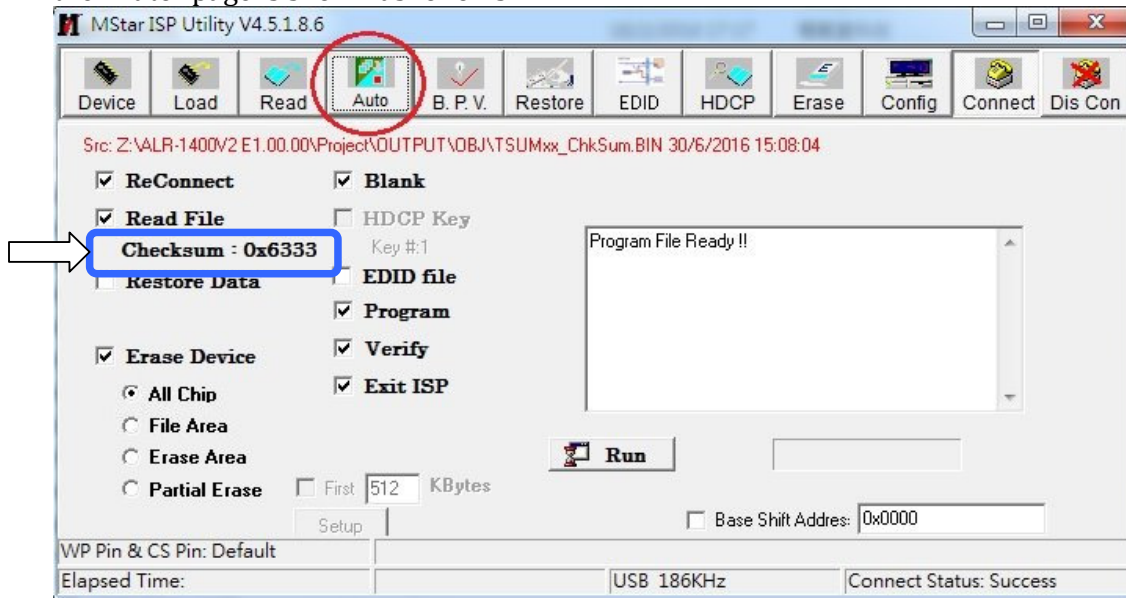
MStar ISP Utility V4.5.1.8.6

Device Load Read Auto B. P. V. Restore EDID HDCP Erase Config Connect Dis Con

Src: Z:\ALR-1400V2 E1.00.00\Project\OUTPUT\OBJ\TSUMxx_ChkSum.BIN 30/6/2016 15:08:04

☑ ReConnect
☑ Read File
Checksum : 0x6333
☐ Restore Data

☑ Erase Device
◉ All Chip
○ File Area
○ Erase Area
○ Partial Erase

☑ Blank
☐ HDCP Key
Key #:1
☐ EDID file
☑ Program
☑ Verify
☑ Exit ISP

Program File Ready !!

Run

☐ First 512 KBytes

Setup

☐ Base Shift Addres: 0x0000

WP Pin & CS Pin: Default
Elapsed Time:
USB 186KHz
Connect Status: Success